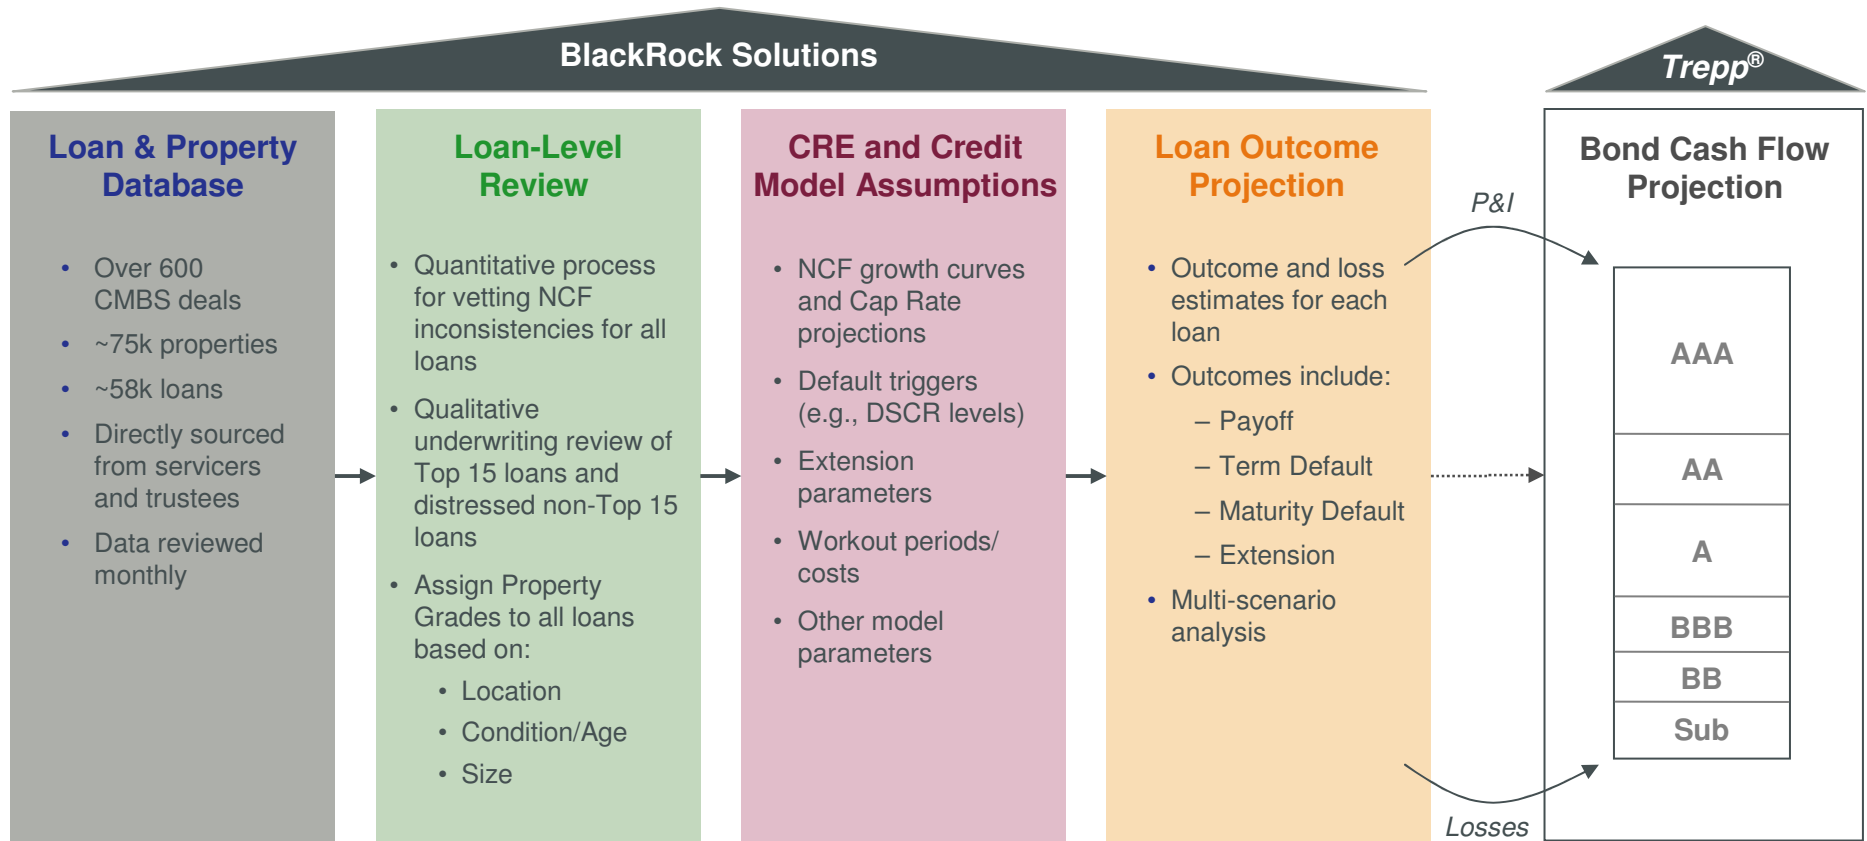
BlackRock Solutions

Trepp®

Loan & Property Database

- Over 600 CMBS deals
- ~75k properties
- ~58k loans
- Directly sourced from servicers and trustees
- Data reviewed monthly

Loan-Level Review

- Quantitative process for vetting NCF inconsistencies for all loans
- Qualitative underwriting review of Top 15 loans and distressed non-Top 15 loans
- Assign Property Grades to all loans based on:
  - Location
  - Condition/Age
  - Size

CRE and Credit Model Assumptions

- NCF growth curves and Cap Rate projections
- Default triggers (e.g., DSCR levels)
- Extension parameters
- Workout periods/ costs
- Other model parameters

Loan Outcome Projection

- Outcome and loss estimates for each loan
- Outcomes include:
  – Payoff
  – Term Default
  – Maturity Default
  – Extension
- Multi-scenario analysis

P&I

Losses

Bond Cash Flow Projection

| AAA |
|---|
| AA |
| A |
| BBB |
| BB |
| Sub |